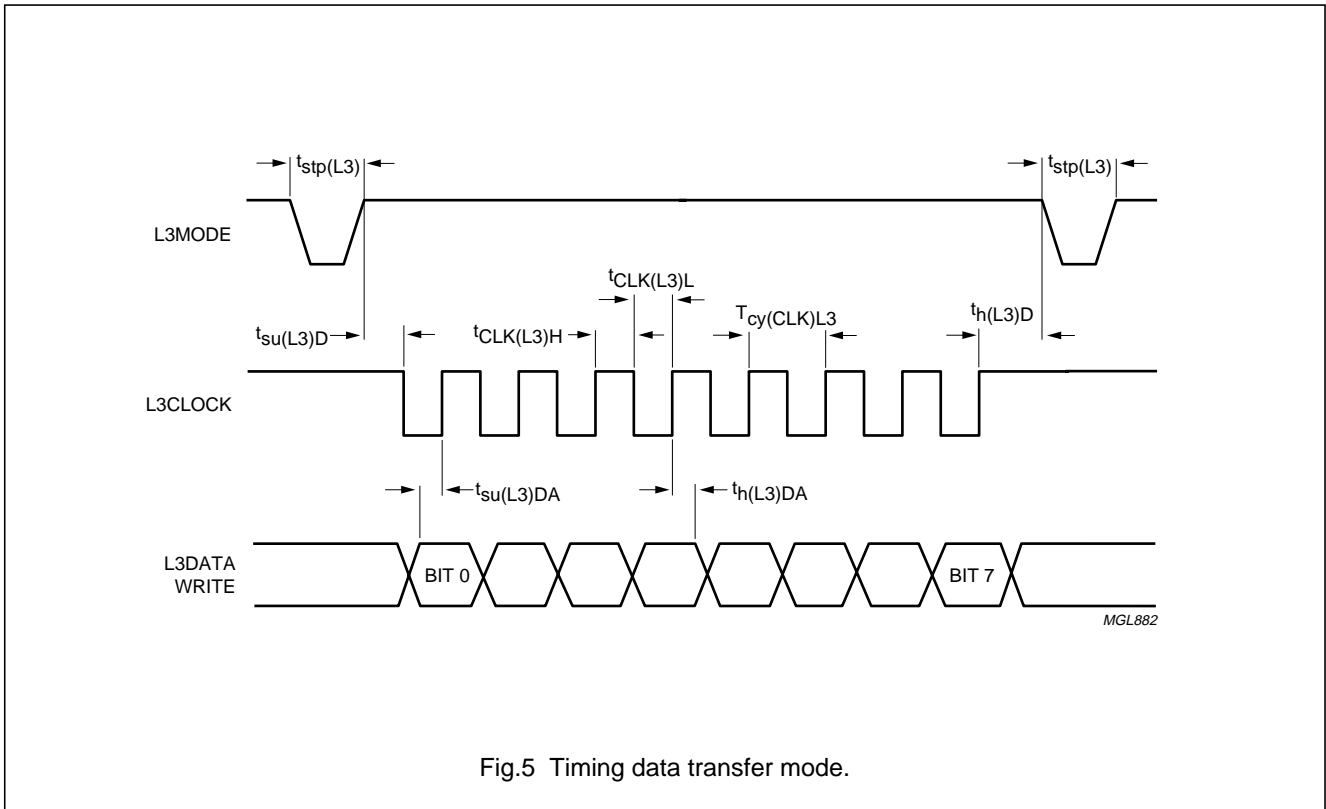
$t_{stp(L3)}$

$t_{stp(L3)}$

L3MODE

$t_{CLK(L3)L}$

$t_{su(L3)D}$

$t_{CLK(L3)H}$

$T_{cy(CLK)L3}$

$t_{h(L3)D}$

L3CLOCK

$t_{su(L3)DA}$

$t_{h(L3)DA}$

L3DATA WRITE

BIT 0

BIT 7

MGL882

Fig.5 Timing data transfer mode.